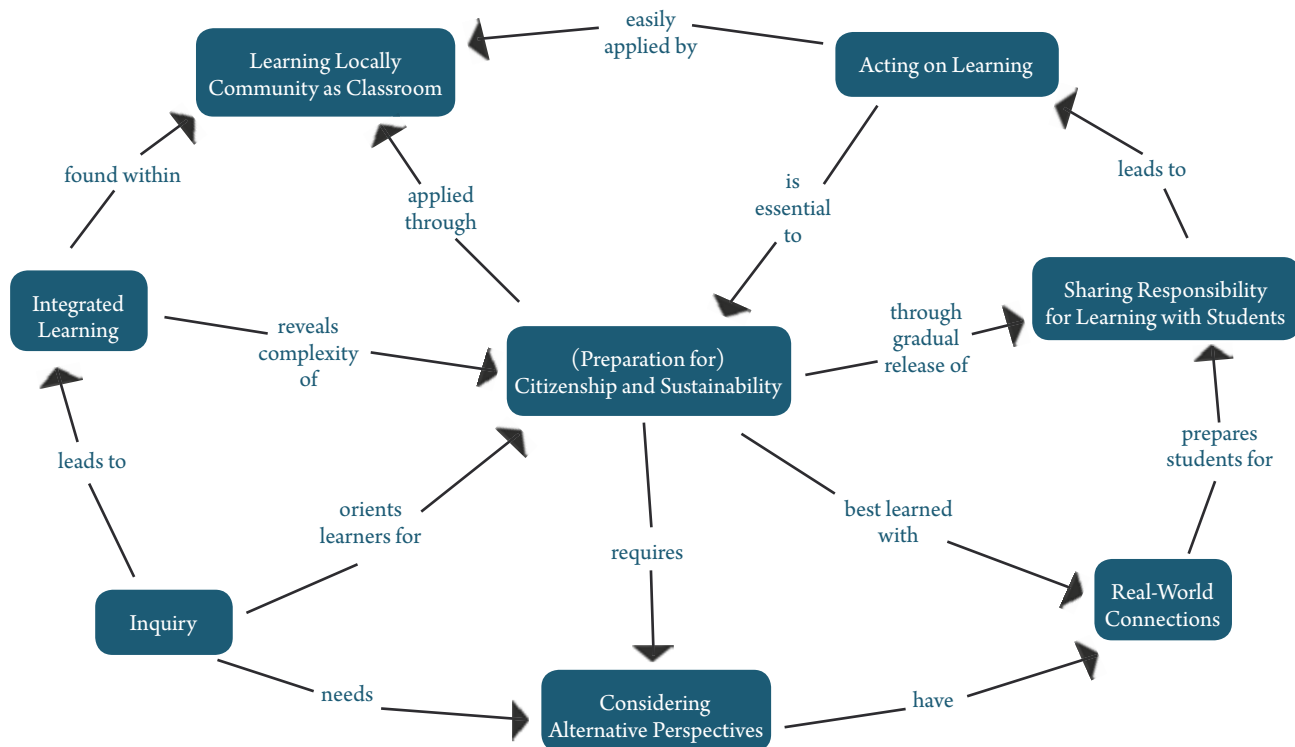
easily applied by

Learning Locally Community as Classroom

Acting on Learning

found within

applied through

is essential to

leads to

Sharing Responsibility for Learning with Students

Integrated Learning

reveals complexity of

(Preparation for) Citizenship and Sustainability

through gradual release of

leads to

orients learners for

prepares students for

requires

best learned with

Inquiry

Real-World Connections

needs

Considering Alternative Perspectives

have